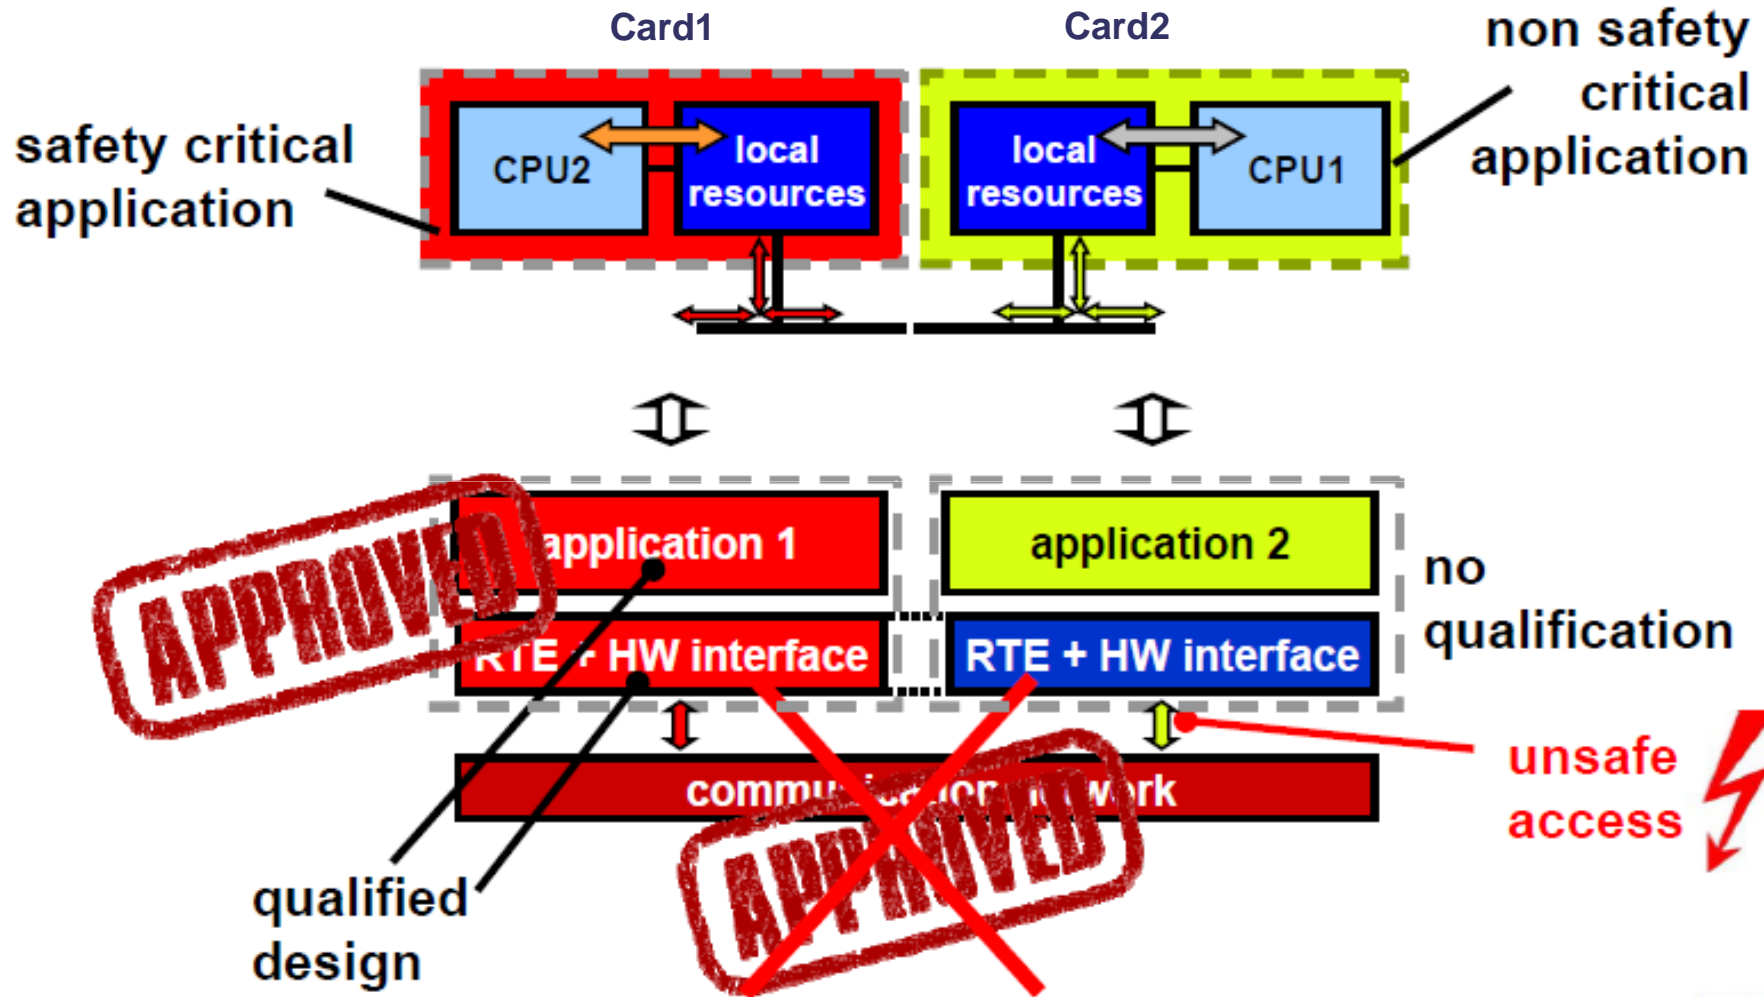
Card1

Card2

non safety critical application

safety critical application

CPU2

local resources

local resources

CPU1

APPROVED

application 1

application 2

no qualification

RTE + HW interface

RTE + HW interface

commu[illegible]work

unsafe access

APPROVED

qualified design